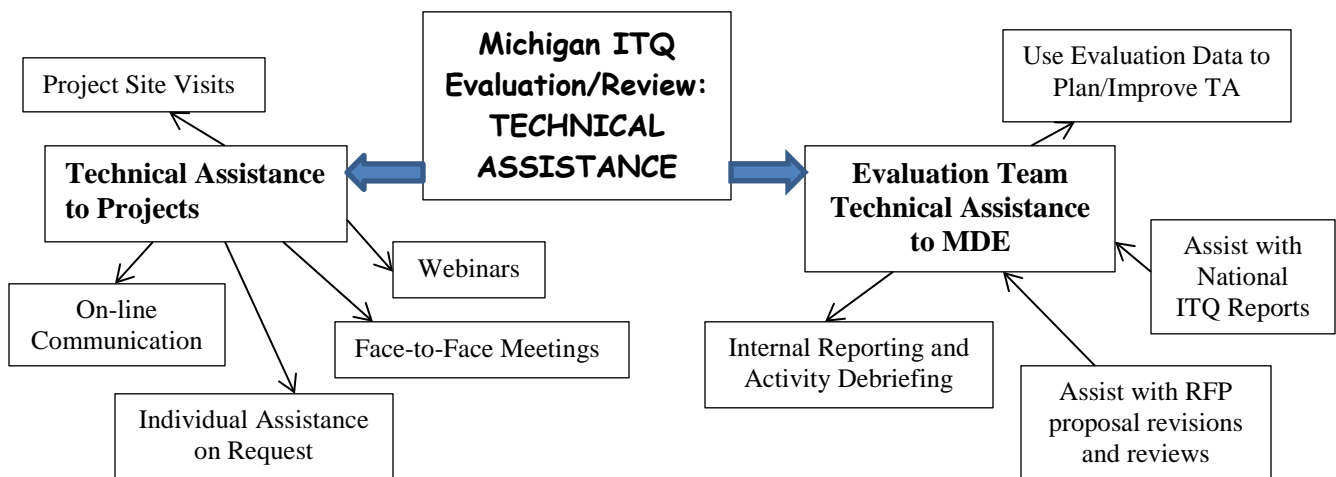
Michigan ITQ Evaluation/Review: TECHNICAL ASSISTANCE

Technical Assistance to Projects

Project Site Visits

Webinars

On-line Communication

Face-to-Face Meetings

Individual Assistance on Request

Evaluation Team Technical Assistance to MDE

Use Evaluation Data to Plan/Improve TA

Assist with National ITQ Reports

Internal Reporting and Activity Debriefing

Assist with RFP proposal revisions and reviews